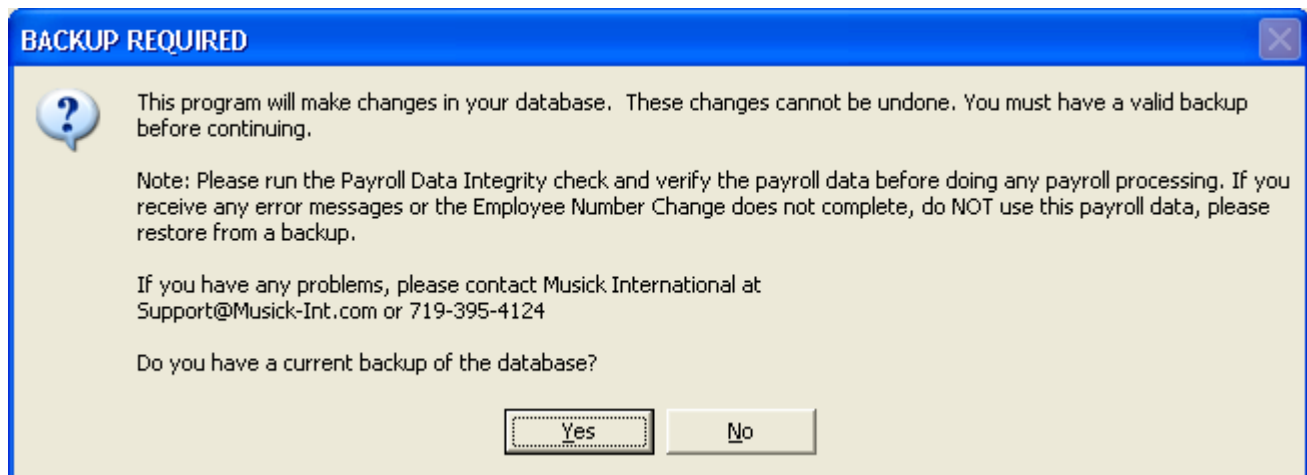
BACKUP REQUIRED

This program will make changes in your database. These changes cannot be undone. You must have a valid backup before continuing.

Note: Please run the Payroll Data Integrity check and verify the payroll data before doing any payroll processing. If you receive any error messages or the Employee Number Change does not complete, do NOT use this payroll data, please restore from a backup.

If you have any problems, please contact Musick International at Support@Musick-Int.com or 719-395-4124

Do you have a current backup of the database?

Yes

No